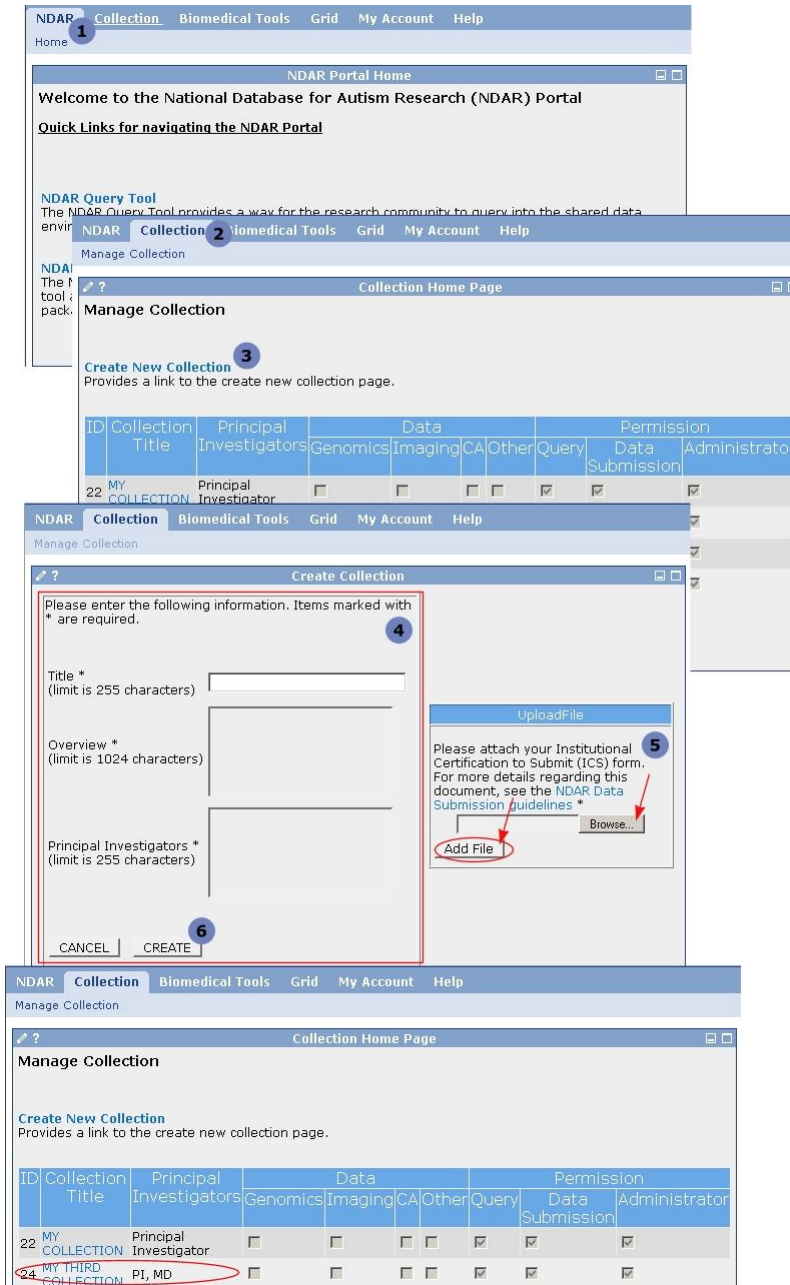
NDAR 1 Collection Biomedical Tools Grid My Account Help
Home

NDAR Portal Home

Welcome to the National Database for Autism Research (NDAR) Portal

Quick Links for navigating the NDAR Portal

NDAR Query Tool
The NDAR Query Tool provides a way for the research community to query into the shared data envi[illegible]

NDAR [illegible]
The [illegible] tool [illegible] pack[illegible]

NDAR Collection 2 Biomedical Tools Grid My Account Help
Manage Collection

Collection Home Page

Manage Collection

Create New Collection 3
Provides a link to the create new collection page.

| ID | Collection Title | Principal Investigators | Genomics | Imaging | CA | Other | Query | Data Submission | Administrato |
|---|---|---|---|---|---|---|---|---|---|
| 22 | MY COLLECTION | Principal Investigator | | | | | | | |

NDAR Collection Biomedical Tools Grid My Account Help
Manage Collection

Create Collection

Please enter the following information. Items marked with * are required. 4

Title *
(limit is 255 characters)

Overview *
(limit is 1024 characters)

Principal Investigators *
(limit is 255 characters)

CANCEL CREATE 6

UploadFile

Please attach your Institutional Certification to Submit (ICS) form. For more details regarding this document, see the NDAR Data Submission guidelines * 5

Browse...

Add File

NDAR Collection Biomedical Tools Grid My Account Help
Manage Collection

Collection Home Page

Manage Collection

Create New Collection
Provides a link to the create new collection page.

| ID | Collection Title | Principal Investigators | Genomics | Imaging | CA | Other | Query | Data Submission | Administrator |
|---|---|---|---|---|---|---|---|---|---|
| 22 | MY COLLECTION | Principal Investigator | | | | | | | |
| 24 | MY THIRD COLLECTION | PI, MD | | | | | | | |